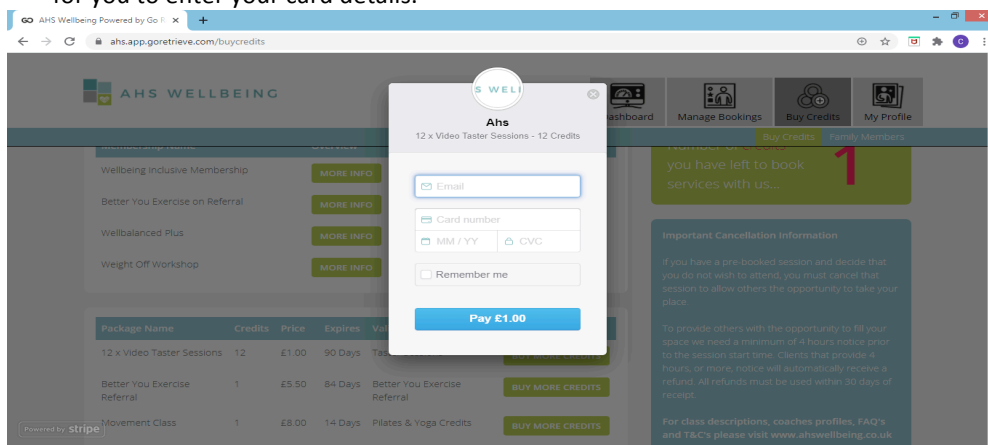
for you to enter your card details.

AHS Wellbeing Powered by Go R ×   +

ahs.app.goretrieve.com/buycredits

AHS WELLBEING

Dashboard   Manage Bookings   Buy Credits   My Profile

Buy Credits   Family Members

Membership Name   Overview

Wellbeing Inclusive Membership   MORE INFO

Better You Exercise on Referral   MORE INFO

Wellbalanced Plus   MORE INFO

Weight Off Workshop   MORE INFO

Number of credits you have left to book services with us...   1

Important Cancellation Information

If you have a pre-booked session and decide that you do not wish to attend, you must cancel that session to allow others the opportunity to take your place.

To provide others with the opportunity to fill your space we need a minimum of 4 hours notice prior to the session start time. Clients that provide 4 hours, or more, notice will automatically receive a refund. All refunds must be used within 30 days of receipt.

For class descriptions, coaches profiles, FAQ's and T&C's please visit www.ahswellbeing.co.uk

| Package Name | Credits | Price | Expires | Val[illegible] | |
|---|---|---|---|---|---|
| 12 x Video Taster Sessions | 12 | £1.00 | 90 Days | Tas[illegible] | BUY MORE CREDITS |
| Better You Exercise Referral | 1 | £5.50 | 84 Days | Better You Exercise Referral | BUY MORE CREDITS |
| Movement Class | 1 | £8.00 | 14 Days | Pilates & Yoga Credits | BUY MORE CREDITS |

S WELI

Ahs
12 x Video Taster Sessions - 12 Credits

Email

Card number

MM / YY   CVC

Remember me

Pay £1.00

Powered by stripe